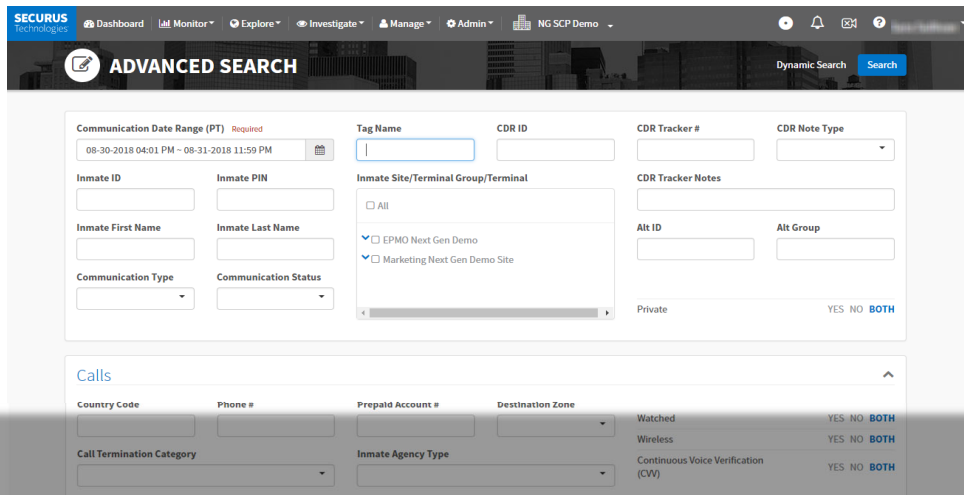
SECURUS Technologies

Dashboard Monitor Explore Investigate Manage Admin NG SCP Demo

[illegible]

ADVANCED SEARCH

Dynamic Search Search

Communication Date Range (PT) Required
08-30-2018 04:01 PM ~ 08-31-2018 11:59 PM

Tag Name

CDR ID

CDR Tracker #

CDR Note Type

Inmate ID

Inmate PIN

Inmate Site/Terminal Group/Terminal

All

EPMO Next Gen Demo

Marketing Next Gen Demo Site

CDR Tracker Notes

Inmate First Name

Inmate Last Name

Alt ID

Alt Group

Communication Type

Communication Status

Private YES NO BOTH

Calls

Country Code

Phone #

Prepaid Account #

Destination Zone

Watched YES NO BOTH

Wireless YES NO BOTH

Call Termination Category

Inmate Agency Type

Continuous Voice Verification (CVV) YES NO BOTH